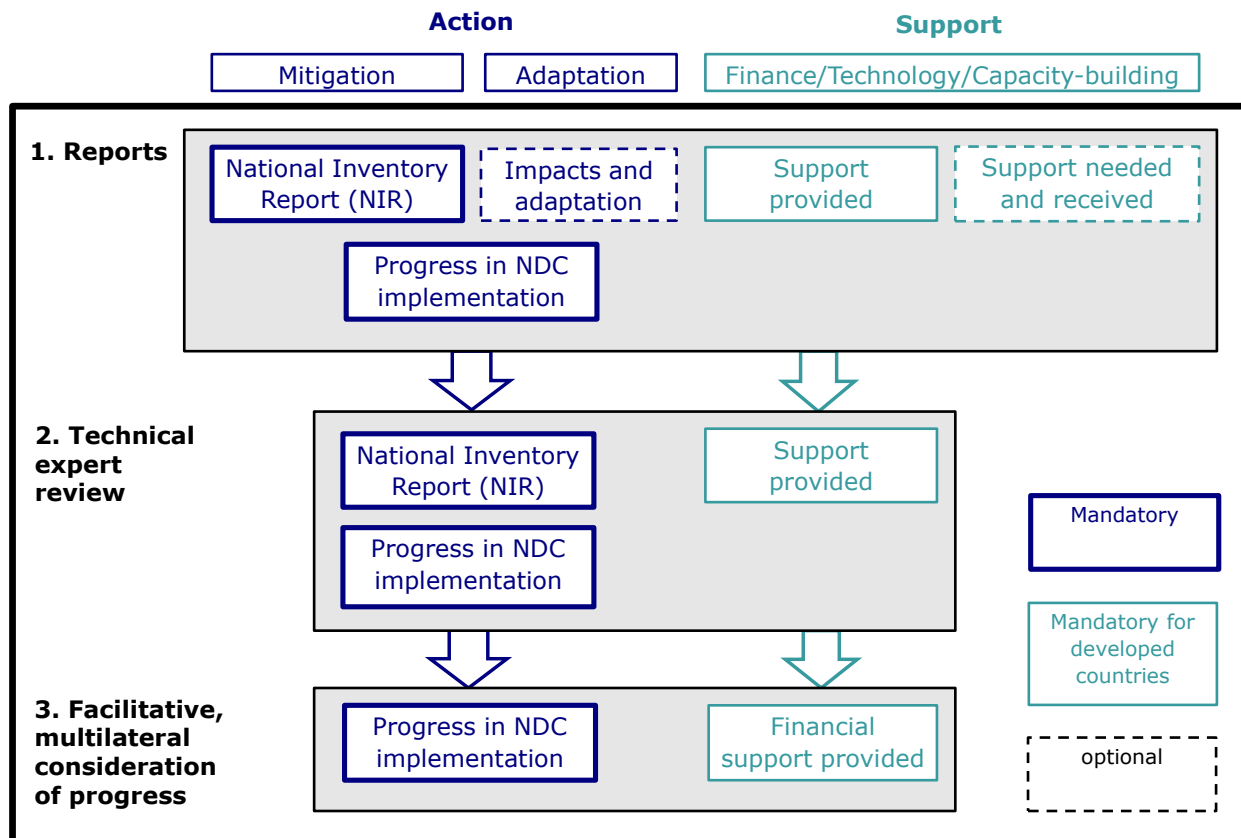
Action

Support

Mitigation

Adaptation

Finance/Technology/Capacity-building

1. Reports

National Inventory Report (NIR)

Impacts and adaptation

Support provided

Support needed and received

Progress in NDC implementation

2. Technical expert review

National Inventory Report (NIR)

Support provided

Progress in NDC implementation

Mandatory

Mandatory for developed countries

3. Facilitative, multilateral consideration of progress

Progress in NDC implementation

Financial support provided

optional